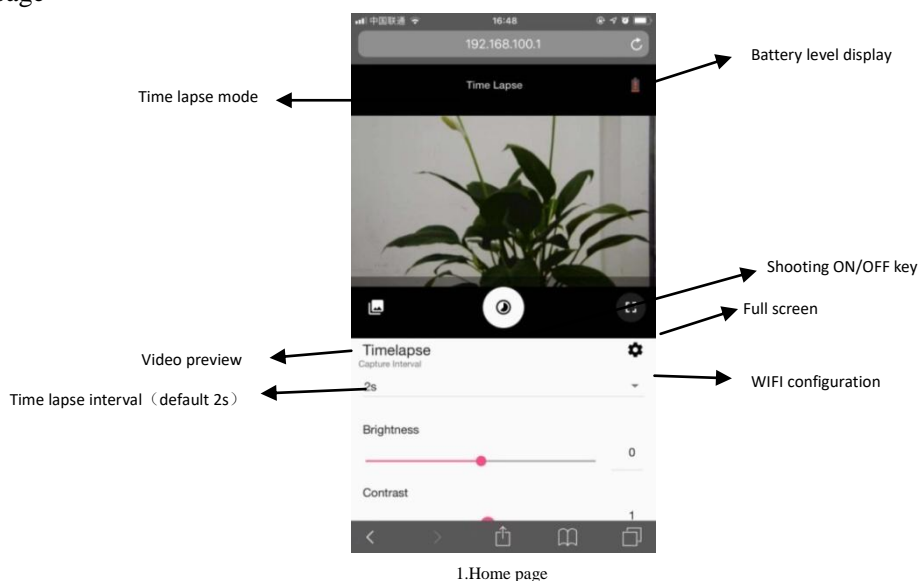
age

中国联通 16:48
192.168.100.1

Battery level display

Time lapse mode

Time Lapse

Shooting ON/OFF key

Full screen

Video preview

Timelapse
Capture Interval

Time lapse interval（default 2s）

2s

WIFI configuration

Brightness

0

Contrast

1

1.Home page